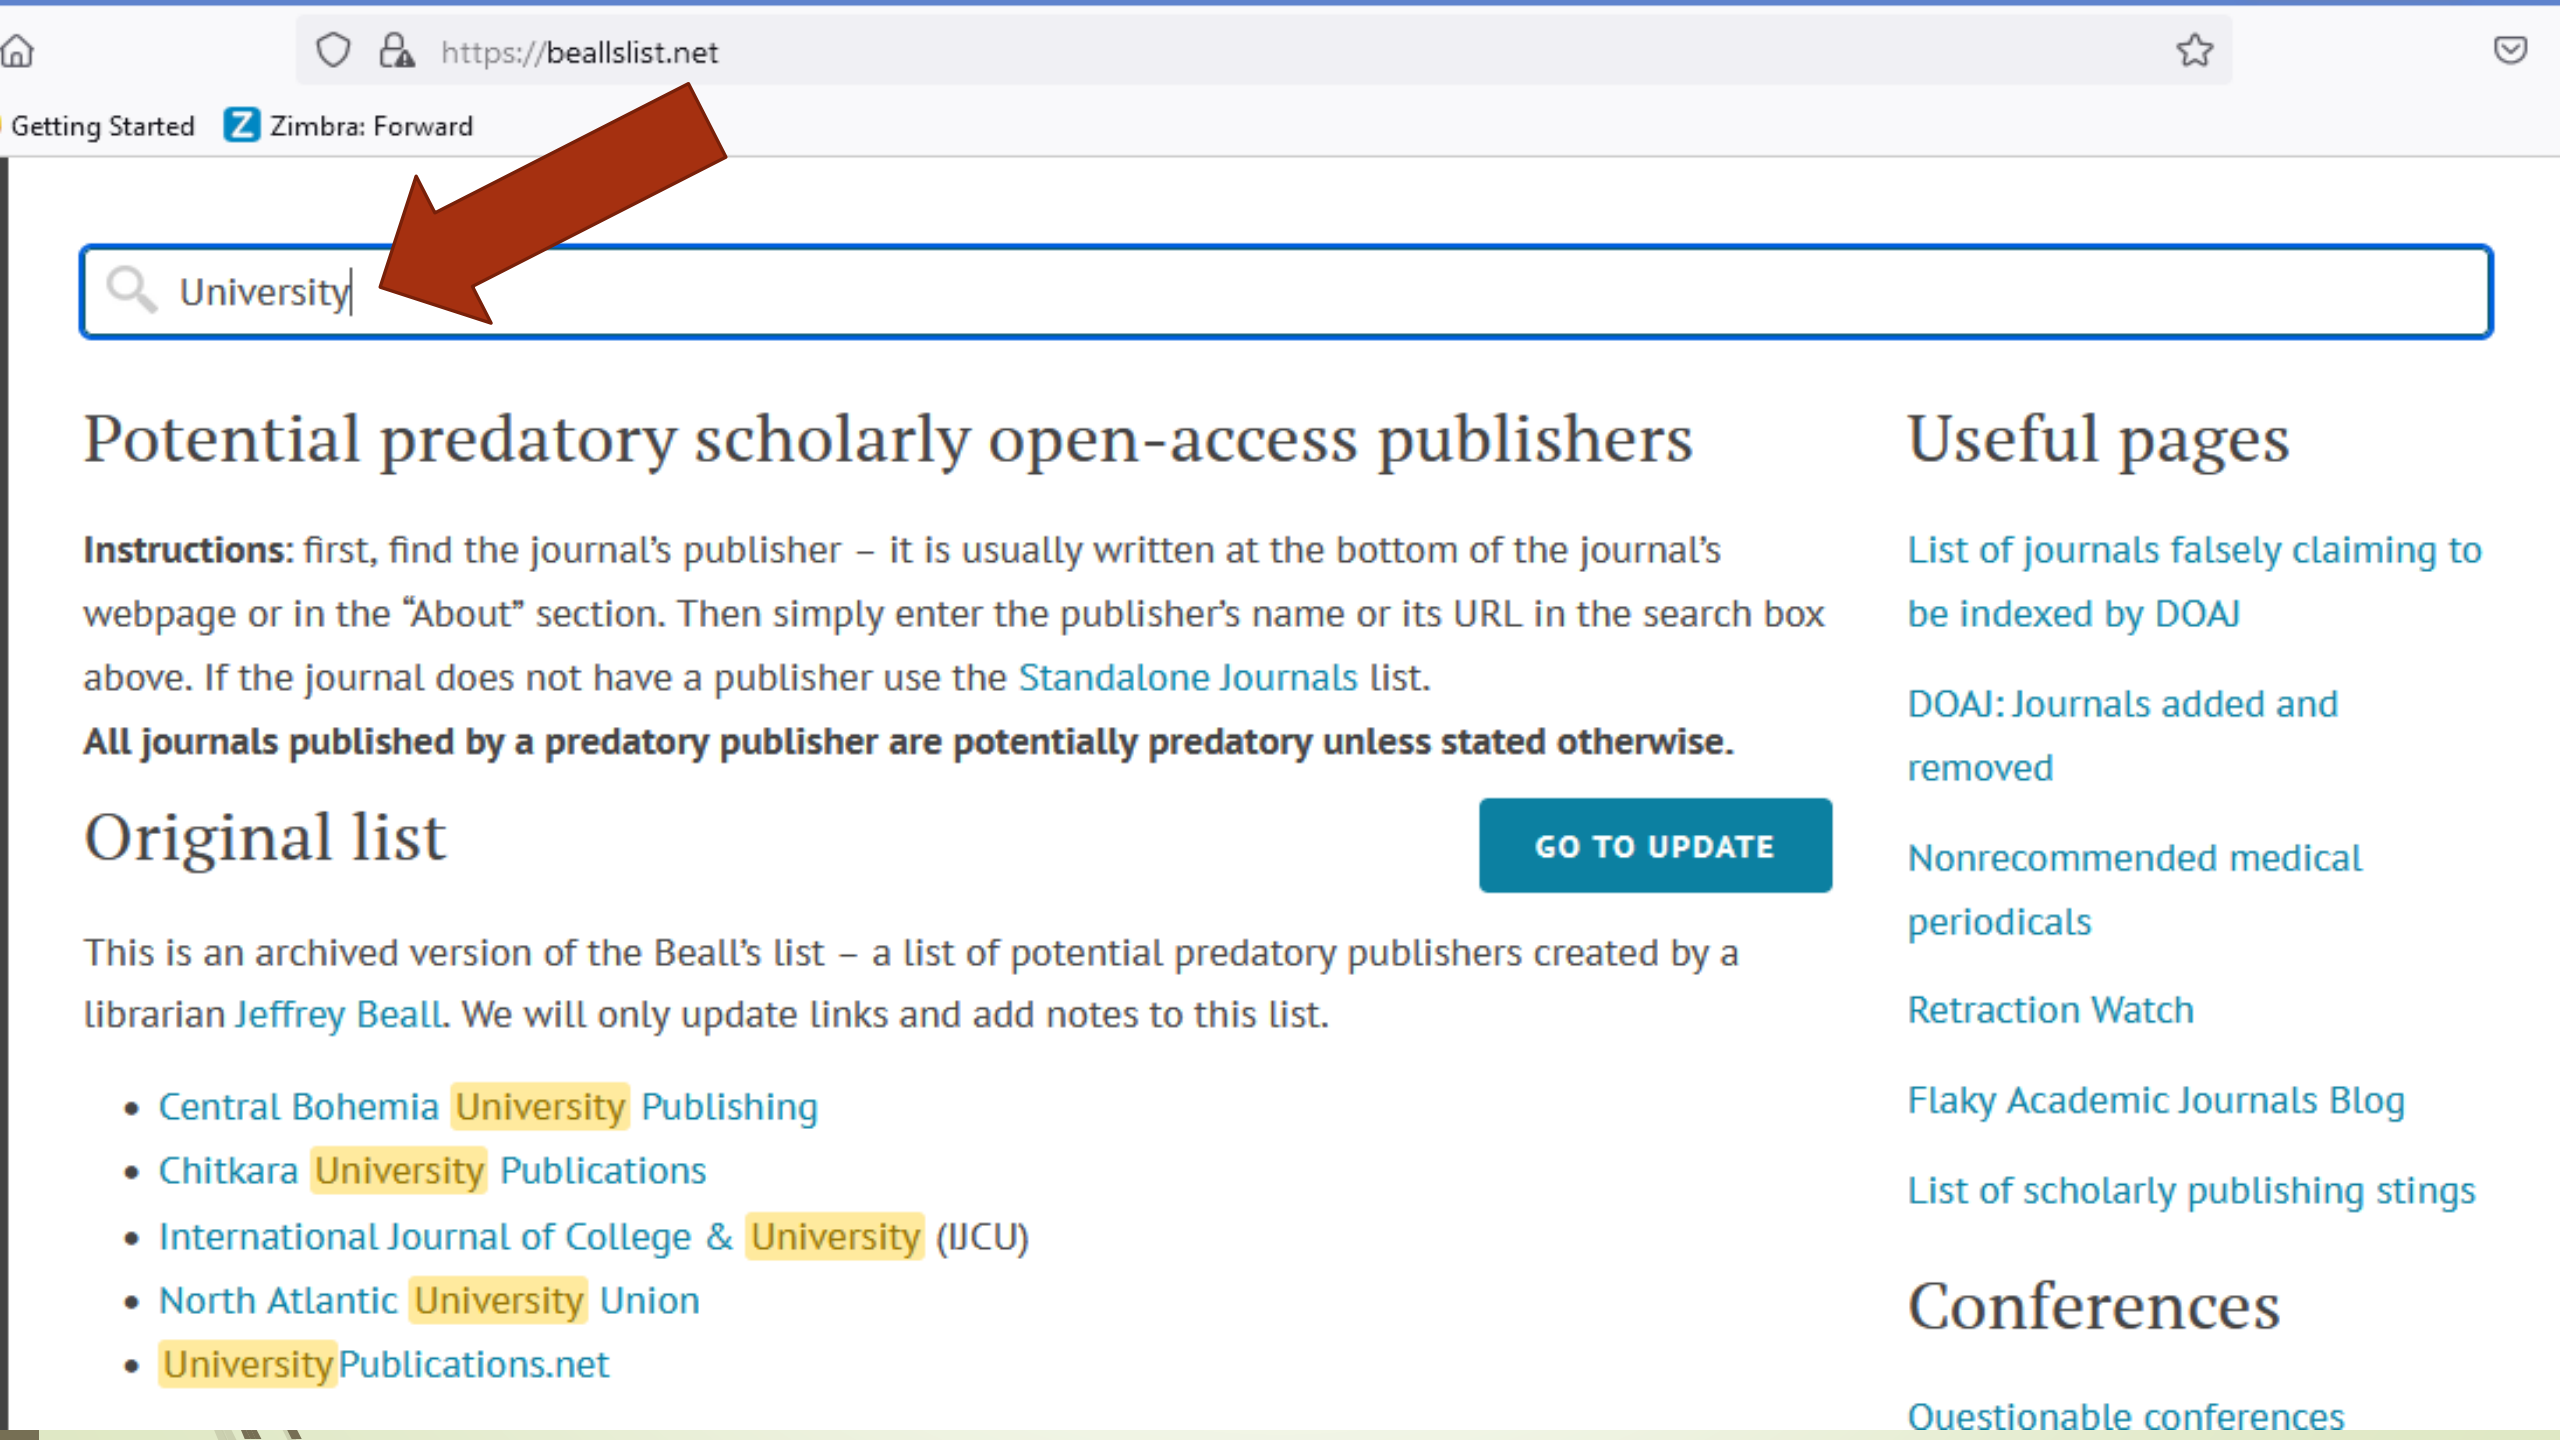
https://beallslist.net

Getting Started Zimbra: Forward

University

Potential predatory scholarly open-access publishers

**Instructions**: first, find the journal's publisher – it is usually written at the bottom of the journal's webpage or in the "About" section. Then simply enter the publisher's name or its URL in the search box above. If the journal does not have a publisher use the Standalone Journals list.
**All journals published by a predatory publisher are potentially predatory unless stated otherwise.**

Original list

GO TO UPDATE

This is an archived version of the Beall's list – a list of potential predatory publishers created by a librarian Jeffrey Beall. We will only update links and add notes to this list.

- Central Bohemia University Publishing
- Chitkara University Publications
- International Journal of College & University (IJCU)
- North Atlantic University Union
- UniversityPublications.net

Useful pages

List of journals falsely claiming to be indexed by DOAJ

DOAJ: Journals added and removed

Nonrecommended medical periodicals

Retraction Watch

Flaky Academic Journals Blog

List of scholarly publishing stings

Conferences

Questionable conferences